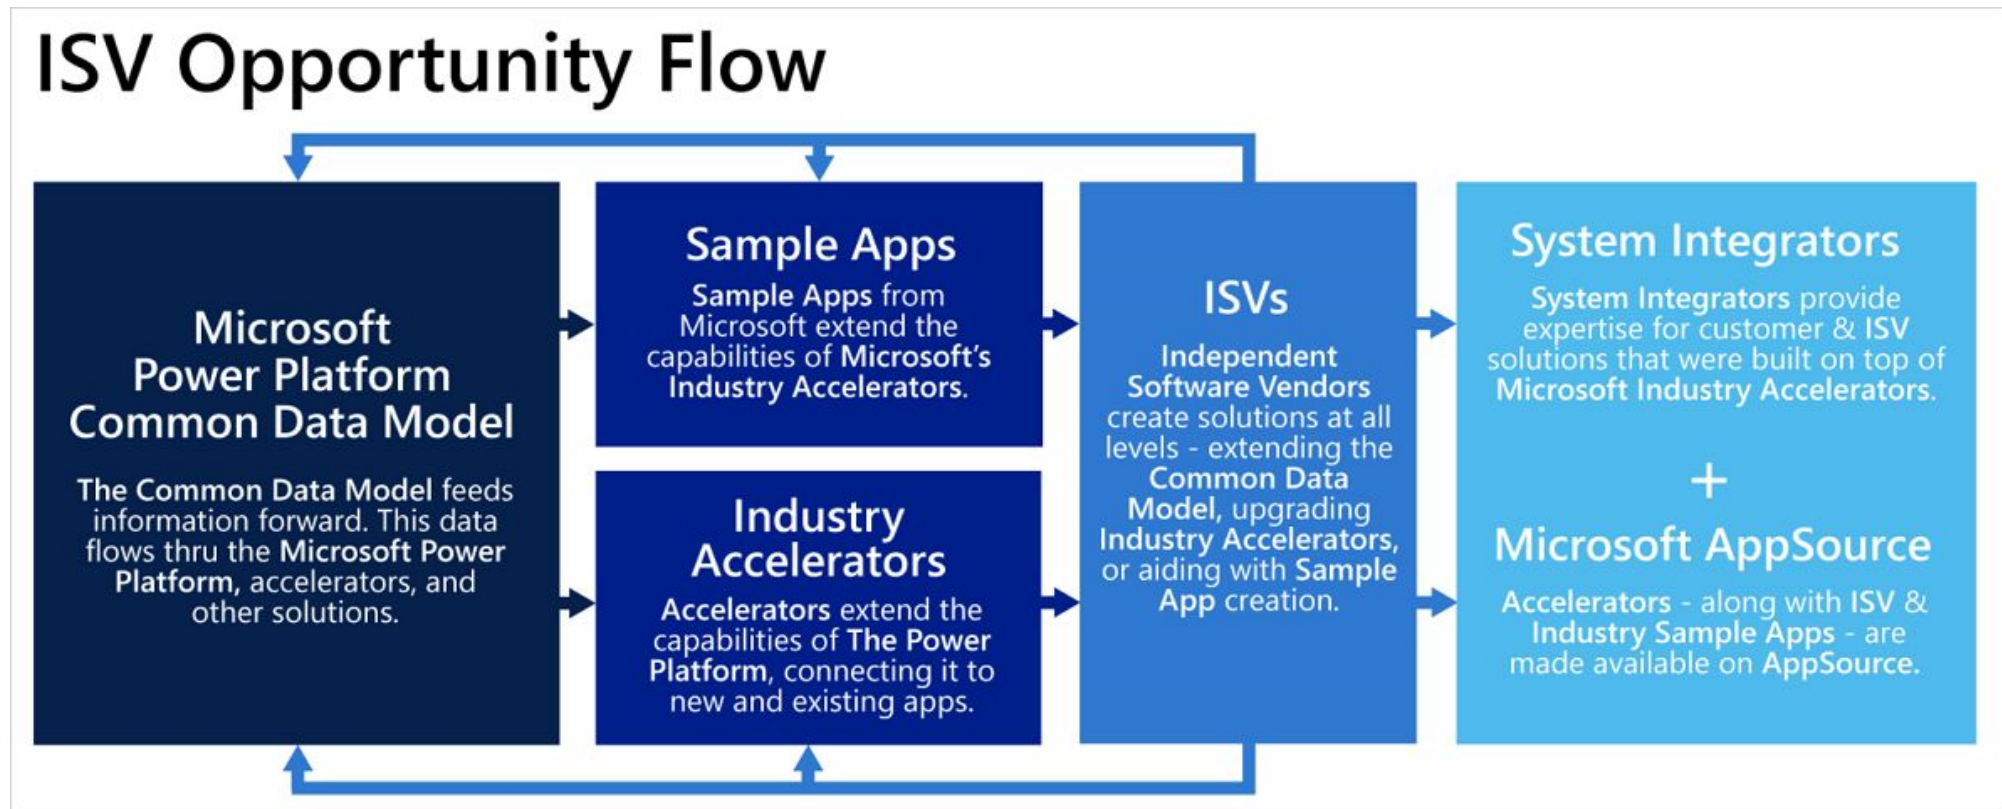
ISV Opportunity Flow

Microsoft Power Platform Common Data Model

The Common Data Model feeds information forward. This data flows thru the Microsoft Power Platform, accelerators, and other solutions.

Sample Apps

Sample Apps from Microsoft extend the capabilities of Microsoft's Industry Accelerators.

Industry Accelerators

Accelerators extend the capabilities of The Power Platform, connecting it to new and existing apps.

ISVs

Independent Software Vendors create solutions at all levels - extending the Common Data Model, upgrading Industry Accelerators, or aiding with Sample App creation.

System Integrators

System Integrators provide expertise for customer & ISV solutions that were built on top of Microsoft Industry Accelerators.

+

Microsoft AppSource

Accelerators - along with ISV & Industry Sample Apps - are made available on AppSource.